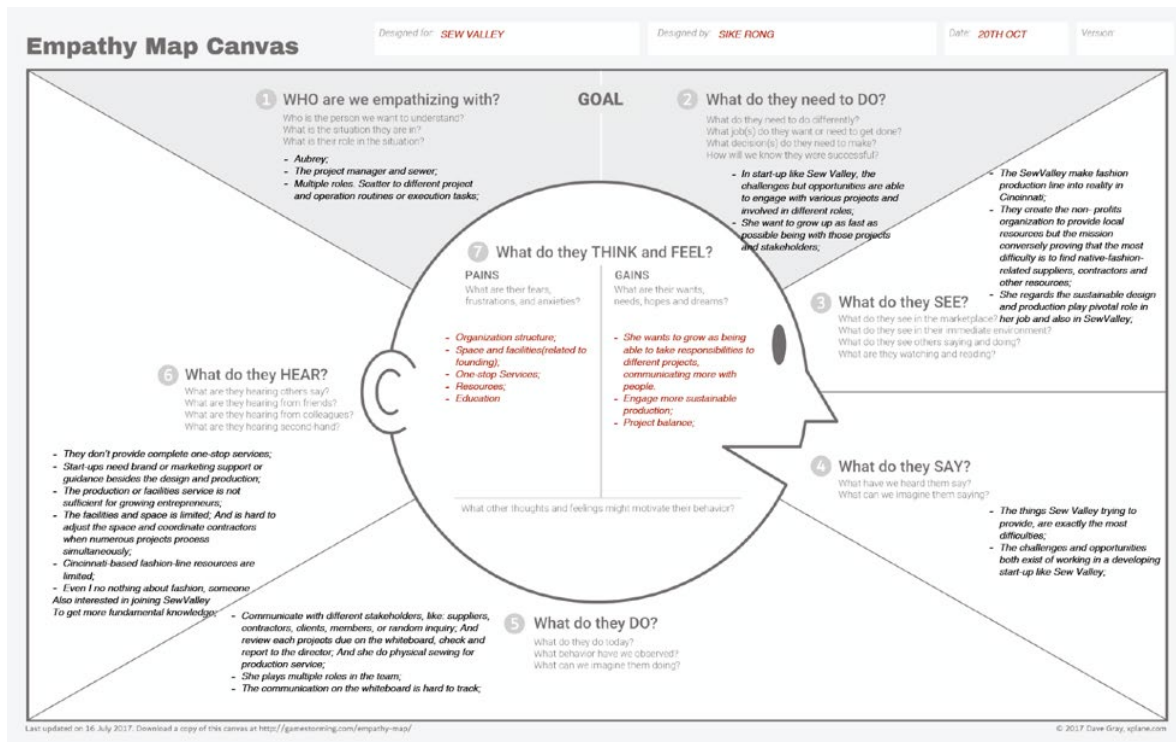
Empathy Map Canvas

Designed for: SEW VALLEY

Designed by: SIKE RONG

Date: 20TH OCT

Version:

1 WHO are we empathizing with?

Who is the person we want to understand?
What is the situation they are in?
What is their role in the situation?

- Aubrey;
- The project manager and sewer;
- Multiple roles. Scatter to different project and operation routines or execution tasks;

GOAL

2 What do they need to DO?

What do they need to do differently?
What job(s) do they want or need to get done?
What decision(s) do they need to make?
How will we know they were successful?

- In start-up like Sew Valley, the challenges but opportunities are able to engage with various projects and involved in different roles;
- She want to grow up as fast as possible being with those projects and stakeholders;

- The SewValley make fashion production line into reality in Cincinnati;
- They create the non- profits organization to provide local resources but the mission conversely proving that the most difficulty is to find native-fashion-related suppliers, contractors and other resources;
- She regards the sustainable design and production play pivotal role in her job and also in SewValley;

7 What do they THINK and FEEL?

PAINS

What are their fears, frustrations, and anxieties?

- Organization structure;
- Space and facilities(related to founding);
- One-stop Services;
- Resources;
- Education

GAINS

What are their wants, needs, hopes and dreams?

- She wants to grow as being able to take responsibilities to different projects, communicating more with people.
- Engage more sustainable production;
- Project balance;

What other thoughts and feelings might motivate their behavior?

3 What do they SEE?

What do they see in the marketplace?
What do they see in their immediate environment?
What do they see others saying and doing?
What are they watching and reading?

6 What do they HEAR?

What are they hearing others say?
What are they hearing from friends?
What are they hearing from colleagues?
What are they hearing second-hand?

- They don't provide complete one-stop services;
- Start-ups need brand or marketing support or guidance besides the design and production;
- The production or facilities service is not sufficient for growing entrepreneurs;
- The facilities and space is limited; And is hard to adjust the space and coordinate contractors when numerous projects process simultaneously;
- Cincinnati-based fashion-line resources are limited;
- Even I no nothing about fashion, someone Also interested in joining SewValley To get more fundamental knowledge;

4 What do they SAY?

What have we heard them say?
What can we imagine them saying?

- The things Sew Valley trying to provide, are exactly the most difficulties;
- The challenges and opportunities both exist of working in a developing start-up like Sew Valley;

- Communicate with different stakeholders, like: suppliers, contractors, clients, members, or random inquiry; And review each projects due on the whiteboard, check and report to the director; And she do physical sewing for production service;
- She plays multiple roles in the team;
- The communication on the whiteboard is hard to track;

5 What do they DO?

What do they do today?
What behavior have we observed?
What can we imagine them doing?

Last updated on 16 July 2017. Download a copy of this canvas at http://gamestorming.com/empathy-map/

© 2017 Dave Gray, xplane.com